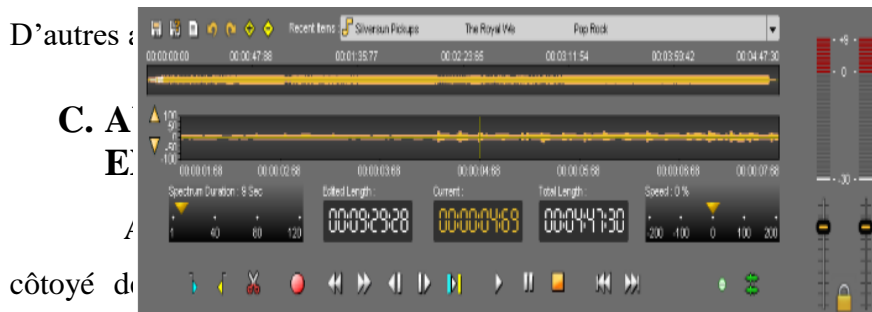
D'autres a

C. A
E

A

côtoyé d

Recent Items Silversun Pickups The Royal We Pop Rock

00:00:00:00 00:00:47:88 00:01:35:77 00:02:23:66 00:03:11:54 00:03:59:42 00:04:47:30

100
50
0
-50
-100

00:00:01:68 00:00:02:68 00:00:03:68 00:00:04:68 00:00:05:68 00:00:06:68 00:00:07:68

Spectrum Duration : 8 Sec
1 40 80 120

Edited Length :
00:03:29:28

Current :
00:00:04:69

Total Length :
00:04:47:30

Speed : 0 %
-200 -100 0 100 200

+9
0
-30